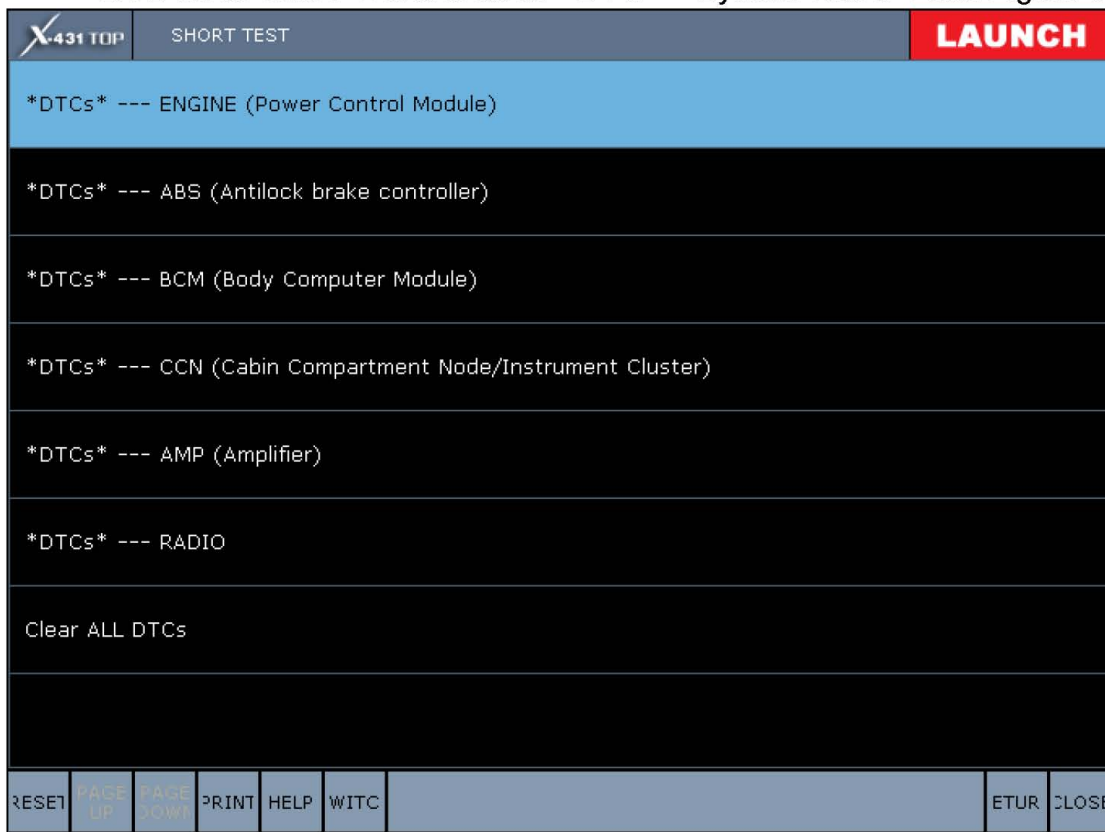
X-431 TOP SHORT TEST LAUNCH

*DTCs* --- ENGINE (Power Control Module)

*DTCs* --- ABS (Antilock brake controller)

*DTCs* --- BCM (Body Computer Module)

*DTCs* --- CCN (Cabin Compartment Node/Instrument Cluster)

*DTCs* --- AMP (Amplifier)

*DTCs* --- RADIO

Clear ALL DTCs

RESET PAGE UP PAGE DOWN PRINT HELP WITC ETUR CLOSE